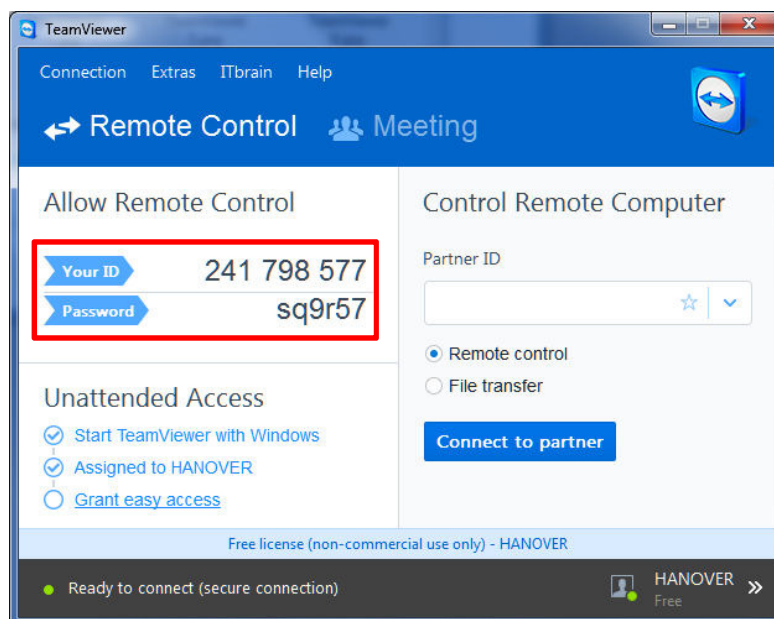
TeamViewer

Connection Extras ITbrain Help

Remote Control Meeting

Allow Remote Control

Your ID 241 798 577

Password sq9r57

Unattended Access

Start TeamViewer with Windows

Assigned to HANOVER

Grant easy access

Control Remote Computer

Partner ID

Remote control

File transfer

Connect to partner

Free license (non-commercial use only) - HANOVER

Ready to connect (secure connection)

HANOVER
Free